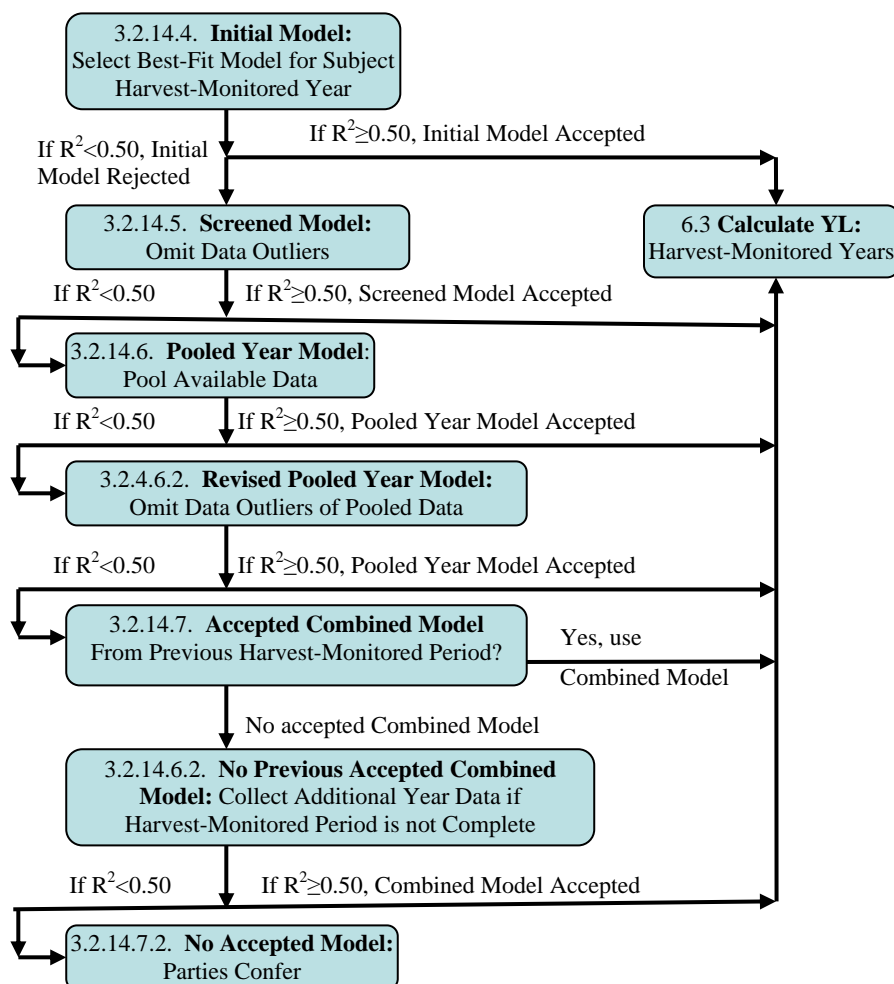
3.2.14.4. **Initial Model:** Select Best-Fit Model for Subject Harvest-Monitored Year

If $R^2$<0.50, Initial Model Rejected

If $R^2\geq$0.50, Initial Model Accepted

3.2.14.5. **Screened Model:** Omit Data Outliers

6.3 **Calculate YL:** Harvest-Monitored Years

If $R^2$<0.50

If $R^2\geq$0.50, Screened Model Accepted

3.2.14.6. **Pooled Year Model**: Pool Available Data

If $R^2$<0.50

If $R^2\geq$0.50, Pooled Year Model Accepted

3.2.4.6.2. **Revised Pooled Year Model:** Omit Data Outliers of Pooled Data

If $R^2$<0.50

If $R^2\geq$0.50, Pooled Year Model Accepted

3.2.14.7. **Accepted Combined Model** From Previous Harvest-Monitored Period?

Yes, use Combined Model

No accepted Combined Model

3.2.14.6.2. **No Previous Accepted Combined Model:** Collect Additional Year Data if Harvest-Monitored Period is not Complete

If $R^2$<0.50

If $R^2\geq$0.50, Combined Model Accepted

3.2.14.7.2. **No Accepted Model:** Parties Confer